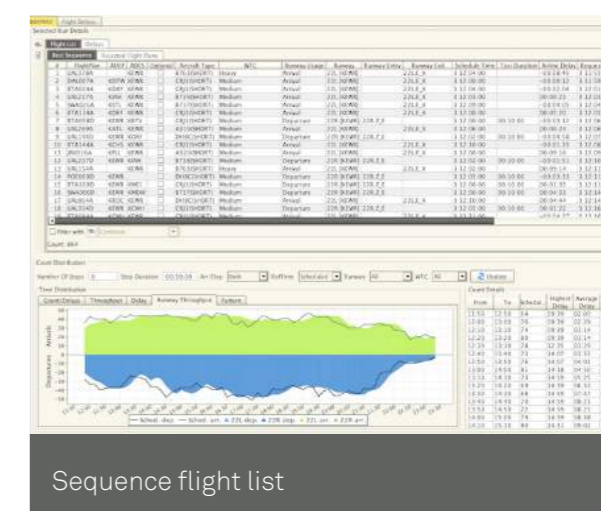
Selected Run Details

Flight List

Best Sequence

| | FlightNo | ADEP | ADES | Optional | Aircraft Type | WTC | Runway Usage | Runway | Runway Entry | Runway Exit | Schedule Time | Taxi Duration | Airline Delay |
|---|---|---|---|---|---|---|---|---|---|---|---|---|---|
| 1 | UAL378A | | KEWR | | B763(SHORT) | Heavy | Arrival | 22L | | 22LB_X | 3 12:04:00 | | |
| 2 | UAL207A | KDTW | KEWR | | CRJ1(SHORT) | Medium | Arrival | 22L | | 22LB_X | 3 12:04:00 | | |
| 3 | UAL21A | KDEF | KEWR | | B738(SHORT) | Medium | Arrival | 22L | | 22LB_X | 3 12:03:00 | | |
| 4 | UAL127A | KJAX | KEWR | | B738(SHORT) | Medium | Arrival | 22L | | 22LB_X | 3 12:01:00 | | |
| 5 | SWA015A | KSTL | KEWR | | B737(SHORT) | Medium | Arrival | 22L | | 22LB_X | 3 12:09:00 | | |
| 6 | ETR114A | KDEF | KEWR | | CRJ1(SHORT) | Medium | Arrival | 22L | | 22LB_X | 3 12:05:00 | | |
| 7 | ETR050D | KEWR | | | CRJ1(SHORT) | Medium | Departure | 22R | | | 3 12:06:00 | 00:10:00 | |
| 8 | UAL269A | KATL | KEWR | | A320(SHORT) | Medium | Arrival | 22L | | 22LB_X | 3 12:08:00 | | |
| 9 | UAL235D | KEWR | KORD | | DH8C(SHORT) | Medium | Departure | 22R | | | 3 12:07:00 | 00:10:00 | |
| 10 | ETR144A | KCVG | KEWR | | CRJ1(SHORT) | Medium | Arrival | 22L | | 22LB_X | 3 12:10:00 | | |
| 11 | JBU31A | KPIT | KEWR | | A320(SHORT) | Medium | Arrival | 22L | | 22LB_X | 3 12:11:00 | | |
| 12 | UAL237D | KEWR | KSAN | | B738(SHORT) | Medium | Departure | 22R | | | 3 12:02:00 | 00:10:00 | |
| 13 | UAL154A | | KEWR | | B763(SHORT) | Heavy | Arrival | 22L | | | 3 12:02:00 | | |
| 14 | ASE003D | KEWR | | | DH8C(SHORT) | Medium | Departure | 22R | | | 3 12:05:00 | 00:10:00 | |
| 15 | ETR103D | KEWR | KMCI | | CRJ1(SHORT) | Medium | Departure | 22R | | | 3 12:06:00 | 00:10:00 | |
| 16 | SWA003D | KEWR | KMDW | | B737(SHORT) | Medium | Departure | 22R | | | 3 12:08:00 | 00:10:00 | |
| 17 | UAL61A | KBOC | KEWR | | CRJ1(SHORT) | Medium | Arrival | 22L | | 22LB_X | 3 12:10:00 | | |
| 18 | UAL314D | KEWR | | | CRJ1(SHORT) | Medium | Departure | 22R | | | 3 12:08:00 | 00:10:00 | |

Filter with
Count: 897

Count Distribution
Number Of Steps: 0 Step Duration: 00:10:00 Arr/Dep: Both RwyTime: Scheduled Runway: All WTC: All Update

Time Distribution
Count/Delays Throughput Delay Runway Throughput Pattern

Arrivals
Departures

Sched. dep Sched. arr 22L dep 22R dep 22L arr 22R arr

Count Details

| From | To | Schedul | Highest Delay | Average Delay |
|---|---|---|---|---|
| 11:50 | 12:10 | 24 | 29:39 | 02:07 |
| 12:00 | 13:00 | 26 | 29:39 | 02:14 |
| 12:10 | 13:10 | 28 | 29:39 | 02:14 |
| 12:20 | 13:20 | 20 | 29:39 | 02:14 |
| 12:30 | 13:30 | 74 | 32:35 | 02:35 |
| 12:40 | 13:40 | 71 | 34:07 | 03:33 |
| 12:50 | 13:50 | 71 | 34:07 | 04:01 |
| 13:00 | 14:00 | 81 | 34:18 | 04:30 |
| 13:10 | 14:10 | 71 | 34:59 | 07:52 |
| 13:20 | 14:20 | 68 | 34:59 | 08:13 |
| 13:30 | 14:30 | 68 | 34:59 | 10:43 |
| 13:40 | 14:40 | 69 | 34:59 | 08:21 |
| 13:50 | 14:50 | 27 | 34:59 | 08:21 |
| 14:00 | 15:00 | 81 | 34:59 | 09:00 |
| 14:10 | 15:10 | 80 | 34:51 | 09:02 |

Sequence flight list